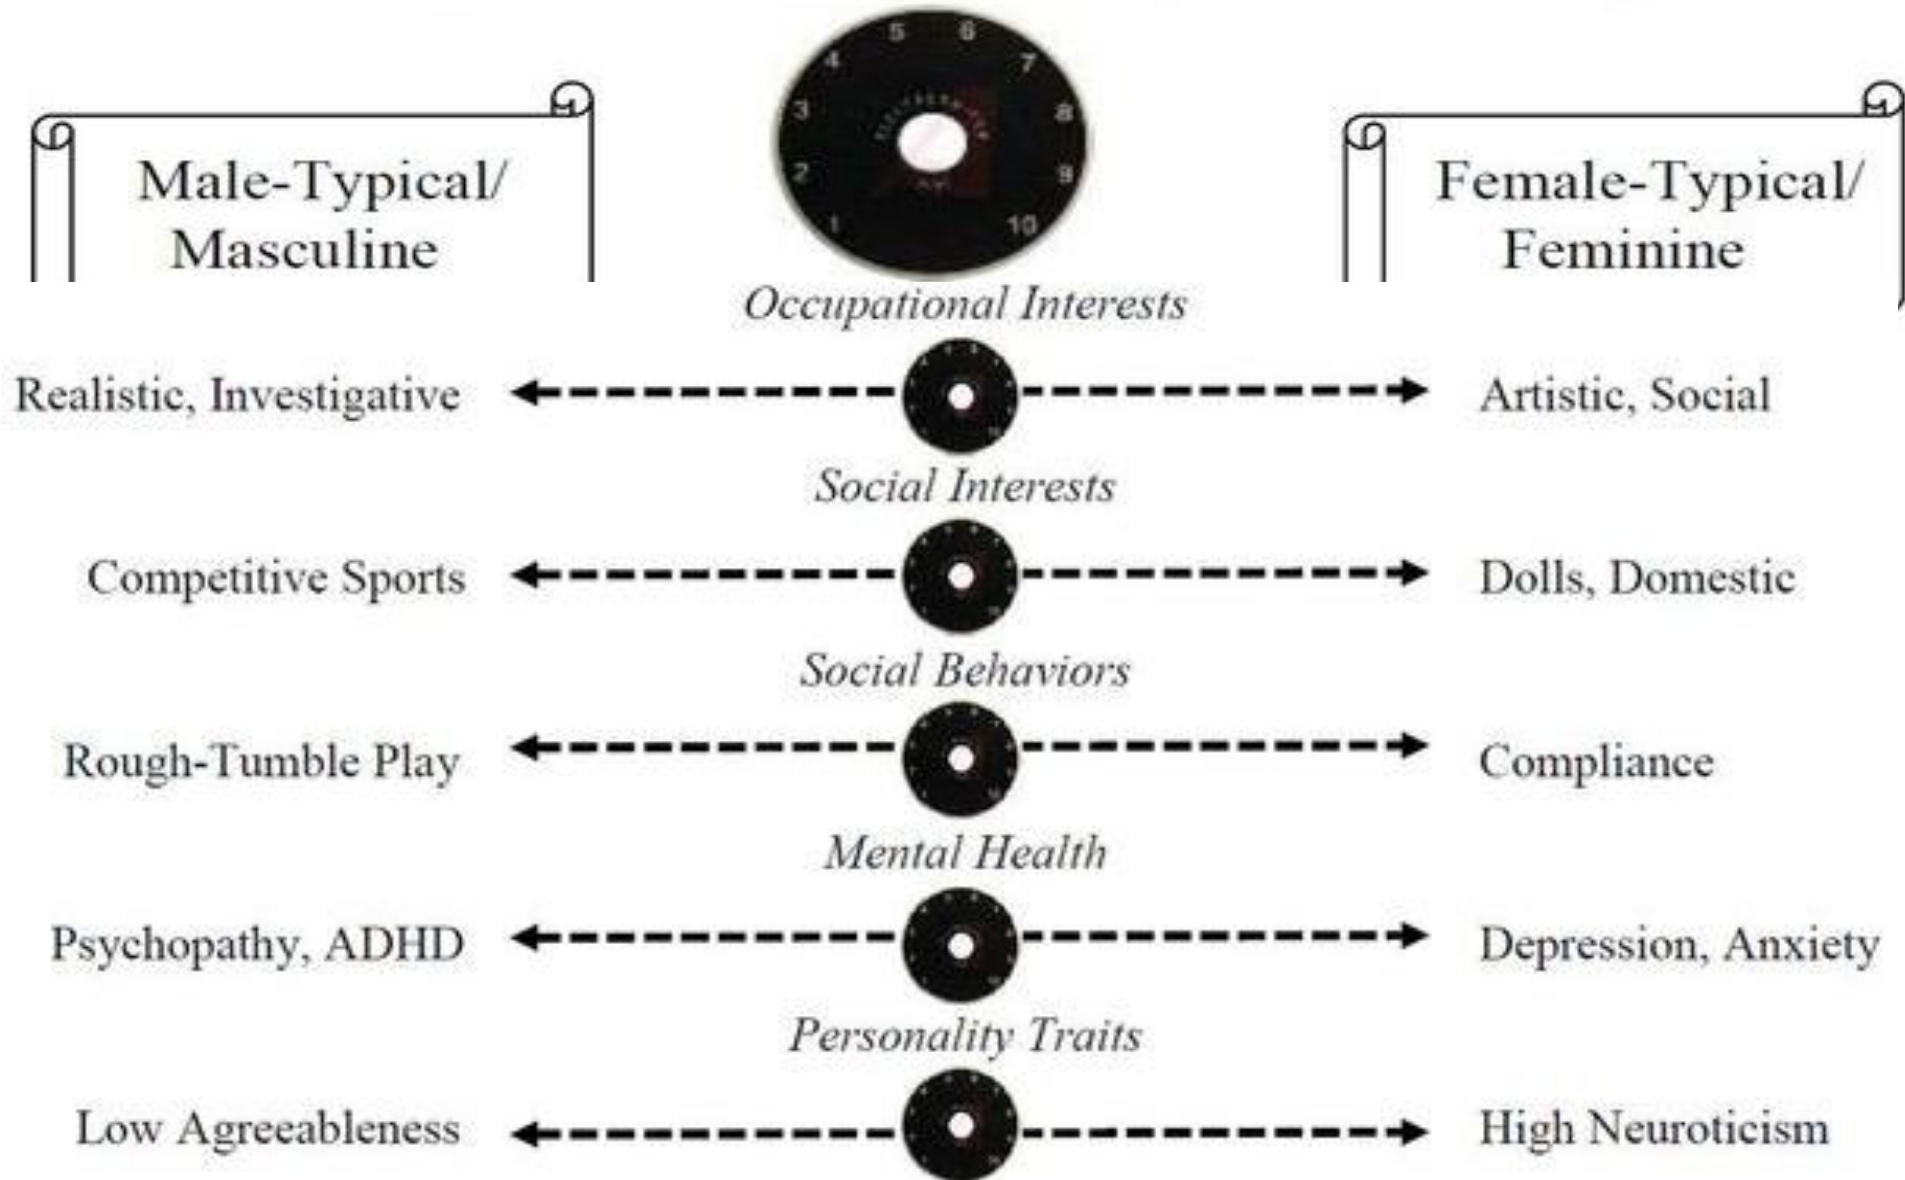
Male-Typical/ Masculine

5 6 7 8 9 10 1 2 3 4

Female-Typical/ Feminine

*Occupational Interests*

Realistic, Investigative

Artistic, Social

*Social Interests*

Competitive Sports

Dolls, Domestic

*Social Behaviors*

Rough-Tumble Play

Compliance

*Mental Health*

Psychopathy, ADHD

Depression, Anxiety

*Personality Traits*

Low Agreeableness

High Neuroticism